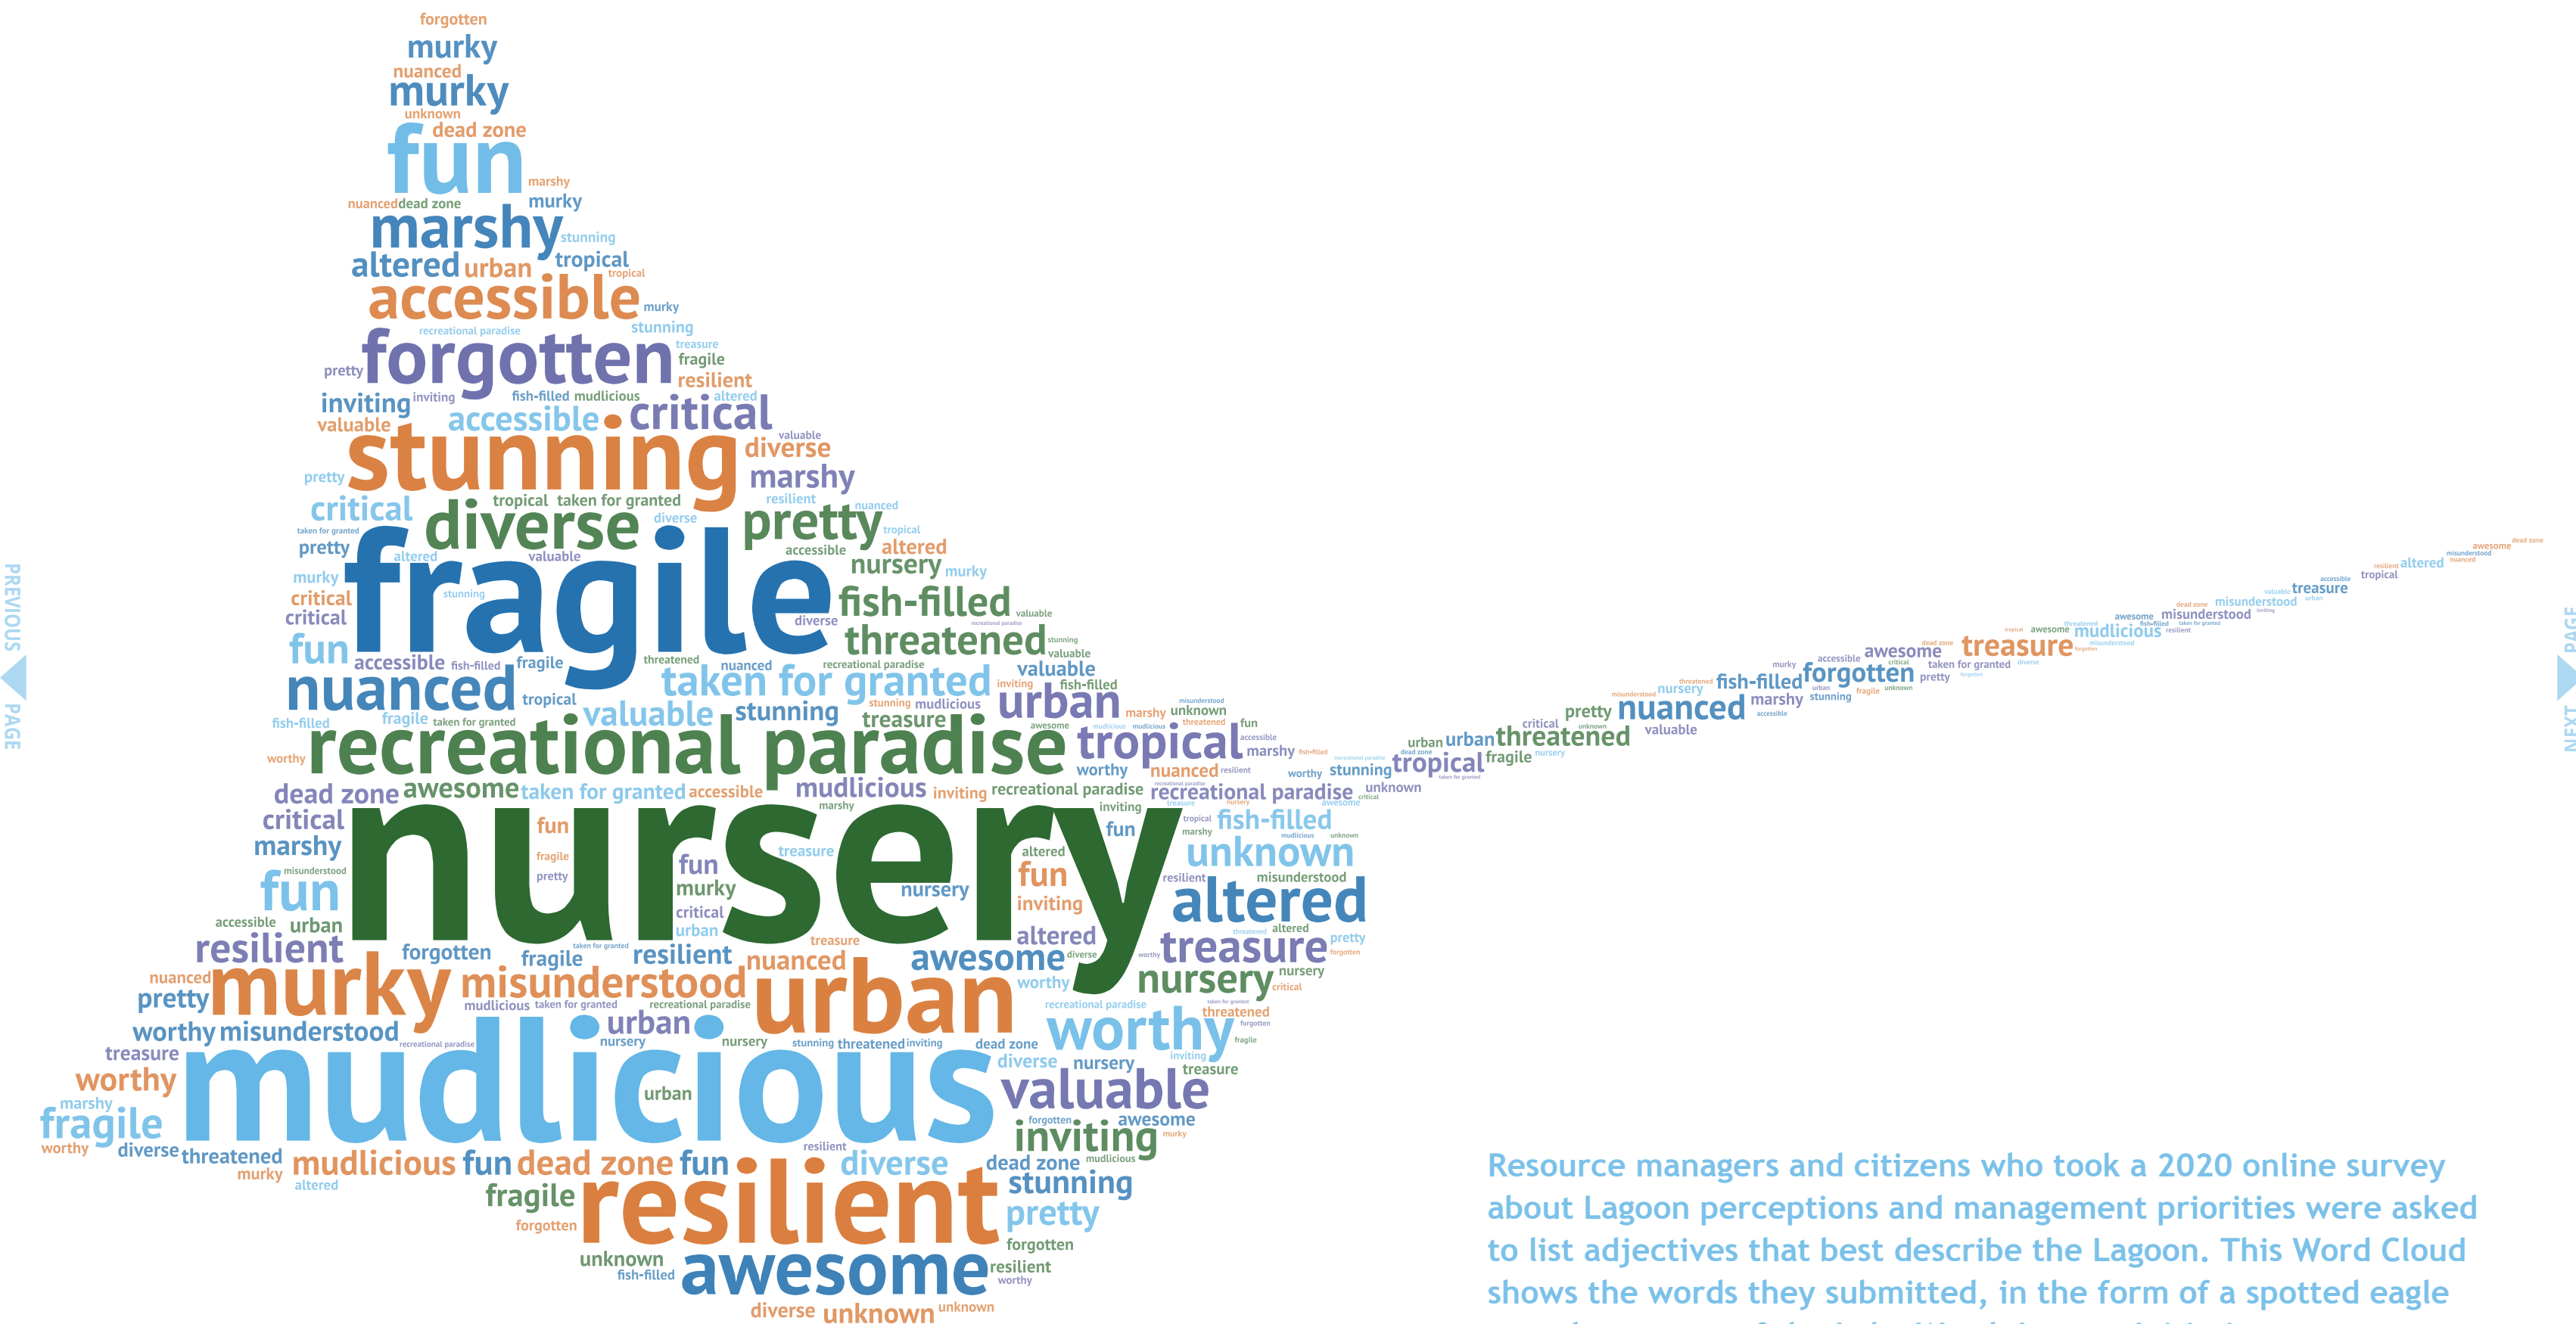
forgotten
murky
nuanced
murky
unknown
dead zone
fun
marshy
nuanced dead zone murky
marshy stunning
altered urban tropical
tropical
accessible murky
recreational paradise stunning
treasure
pretty forgotten fragile
resilient
inviting inviting fish-filled mudlicious altered
valuable accessible critical
valuable
stunning diverse
pretty marshy
critical tropical taken for granted resilient
taken for granted diverse nuanced
pretty diverse pretty tropical
altered valuable accessible altered
murky fragile nursery murky
critical stunning fish-filled
critical diverse valuable
fun threatened
accessible fish-filled fragile threatened nuanced recreational paradise valuable
nuanced taken for granted inviting fish-filled
tropical stunning mudlicious urban
fish-filled fragile taken for granted valuable stunning treasure
worthy recreational paradise tropical
dead zone awesome taken for granted accessible mudlicious inviting recreational paradise recreational paradise unknown
critical fun marshy inviting fish-filled
marshy fragile nursery fun unknown
pretty treasure
fun murky nursery altered
critical fun resilient misunderstood
accessible urban inviting altered
resilient forgotten urban altered
fragile resilient awesome treasure
nuanced murky misunderstood nuanced urban nursery
pretty mudlicious taken for granted recreational paradise worthy critical
worthy misunderstood urban nursery nursery threatened inviting dead zone worthy
treasure recreational paradise diverse nursery
worthy inviting treasure
marshy mudlicious urban valuable
fragile awesome
worthy diverse threatened inviting
murky resilient
altered mudlicious fun dead zone fun diverse dead zone mudlicious
fragile stunning
forgotten resilient pretty
forgotten
unknown resilient
fish-filled awesome worthy
diverse unknown unknown

awesome dead zone altered tropical treasure misunderstood misunderstood mudlicious awesome treasure awesome forgotten taken for granted pretty fish-filled nuanced marshy stunning pretty threatened critical urban urban tropical fragile

Resource managers and citizens who took a 2020 online survey about Lagoon perceptions and management priorities were asked to list adjectives that best describe the Lagoon. This Word Cloud shows the words they submitted, in the form of a spotted eagle

PREVIOUS PAGE
NEXT PAGE